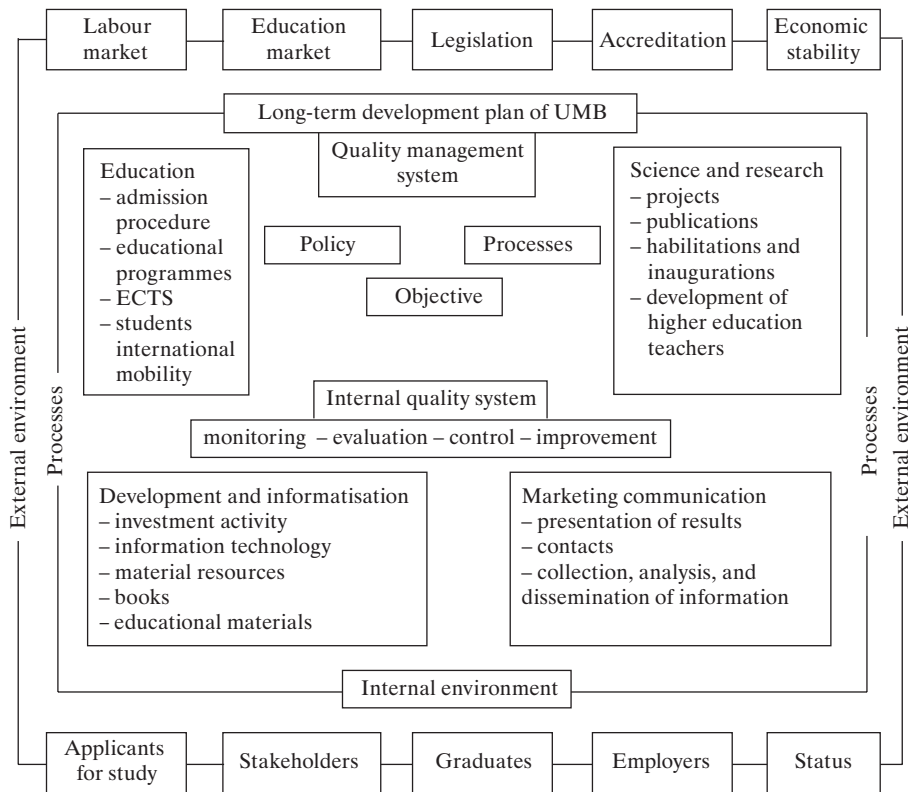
Labour market

Education market

Legislation

Accreditation

Economic stability

External environment

Long-term development plan of UMB

Quality management system

Education
– admission procedure
– educational programmes
– ECTS
– students international mobility

Policy

Processes

Objective

Science and research
– projects
– publications
– habilitations and inaugurations
– development of higher education teachers

Processes

Internal quality system

monitoring – evaluation – control – improvement

Development and informatisation
– investment activity
– information technology
– material resources
– books
– educational materials

Marketing communication
– presentation of results
– contacts
– collection, analysis, and dissemination of information

Processes

External environment

Internal environment

Applicants for study

Stakeholders

Graduates

Employers

Status